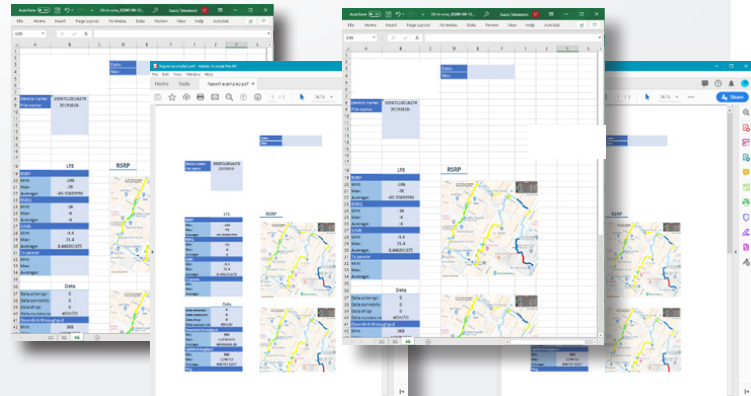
AutoSave
File Home Insert Page Layout Formulas Data Review View Help Acrobat
A B C D E F
Device number: 8987011810429
File name: 20190618-
LTE
RSRP
Min: -106
Max: -70
Average: -85.55855998
RSRQ
Min: -16
Max: -8
Average:
SINR
Min: -4.4
Max: 31.4
Average: 8.6463437075
Tx power
Min:
Max:
Average:
Data
Data attempt: 0
Data connects: 0
Data drop: 0
Data success ra: #DIV/0!
Downlink throughput
Min: 368
Date:
Time:
RSRP
Report example1.pdf - Adobe Acrobat Pro DC
File Edit View Window Help
Home Tools Report exemple1.pdf
76.7%
Device number: 8987011810429
File name: 20190618-
LTE
RSRP
Data
Min: 368
Date:
Time:
LTE
RSRP
Min: -106
Max: -70
Average: -85.55855998
RSRQ
Min: -16
Max: -8
Average:
SINR
Min: -4.4
Max: 31.4
Average: 8.6463437075
Tx power
Data
Data attempt: 0
Data connects: 0
Data drop: 0
Data success ra: #DIV/0!
Downlink throughput
Min: 368
Share